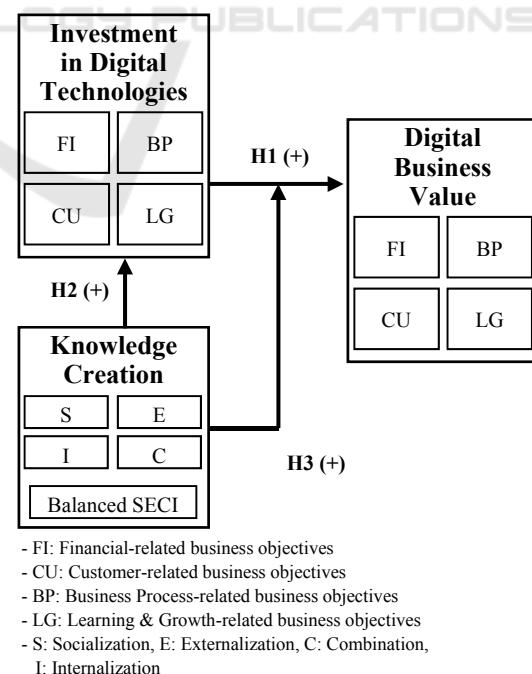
GY PUBLICATIONS

Investment in Digital Technologies

FI

BP

CU

LG

H1 (+)

Digital Business Value

FI

BP

CU

LG

H2 (+)

Knowledge Creation

S

E

I

C

Balanced SECI

H3 (+)

- FI: Financial-related business objectives
- CU: Customer-related business objectives
- BP: Business Process-related business objectives
- LG: Learning & Growth-related business objectives
- S: Socialization, E: Externalization, C: Combination, I: Internalization